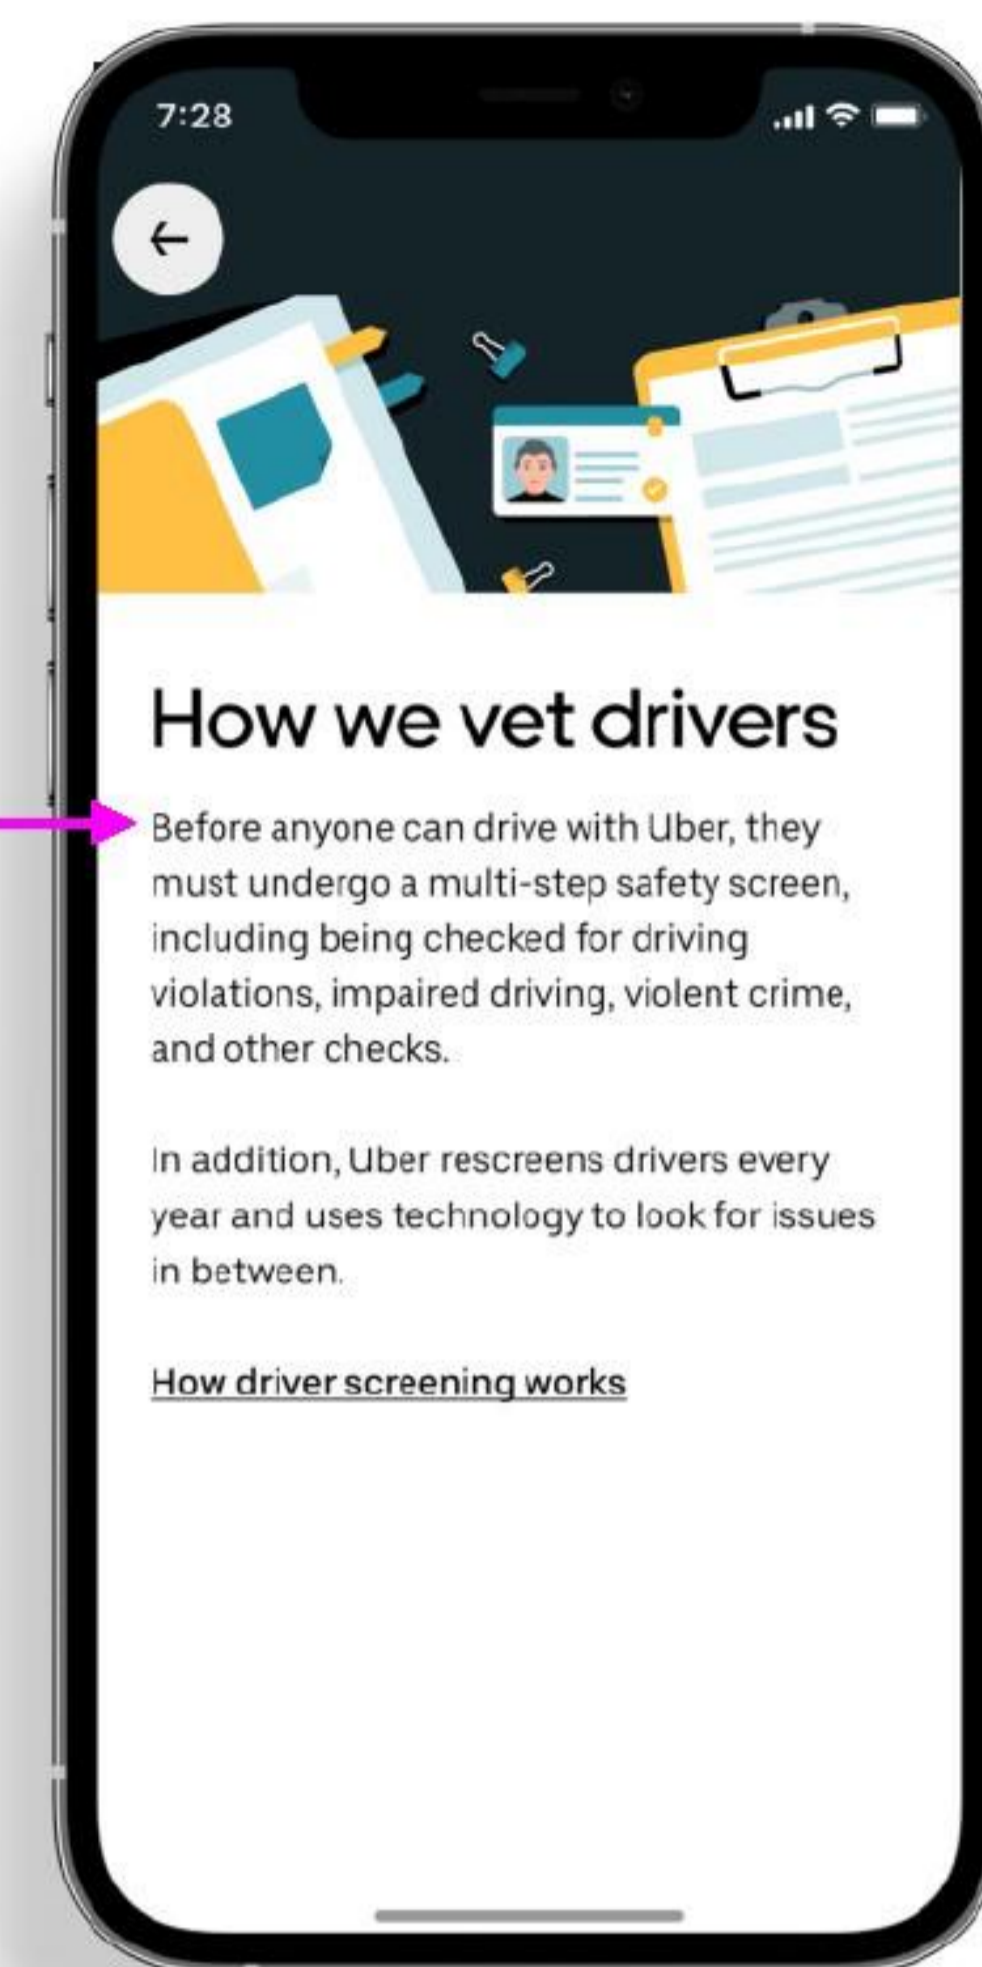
7:28

How we vet drivers

Before anyone can drive with Uber, they must undergo a multi-step safety screen, including being checked for driving violations, impaired driving, violent crime, and other checks.

In addition, Uber rescreens drivers every year and uses technology to look for issues in between.

How driver screening works